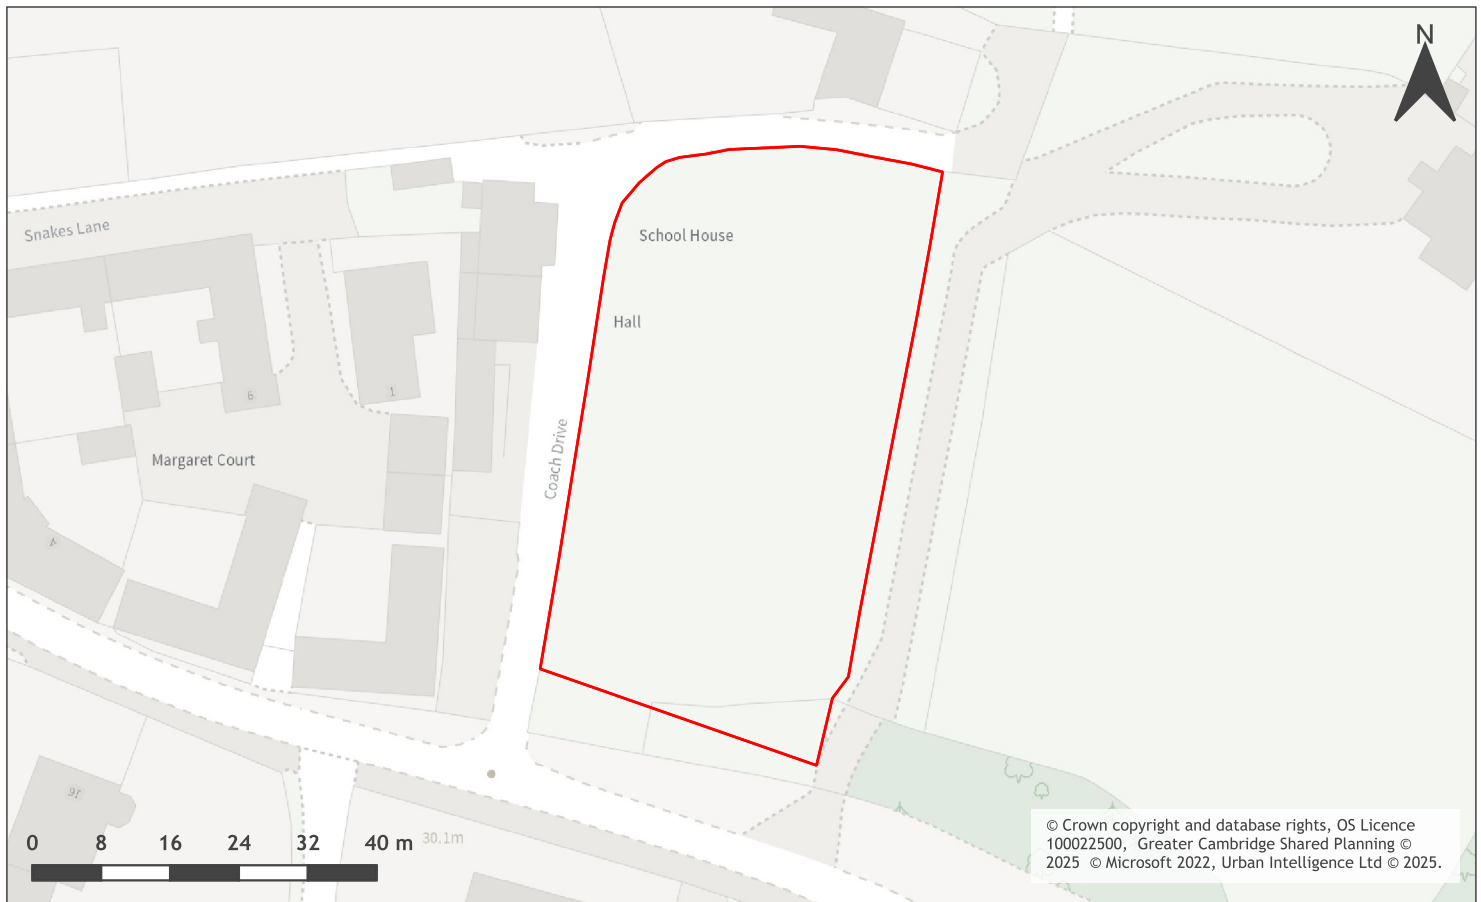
N

Snakes Lane

School House

Hall

Margaret Court

Coach Drive

6

1

4

16

30.1m

0 8 16 24 32 40 m

© Crown copyright and database rights, OS Licence 100022500, Greater Cambridge Shared Planning © 2025 © Microsoft 2022, Urban Intelligence Ltd © 2025.